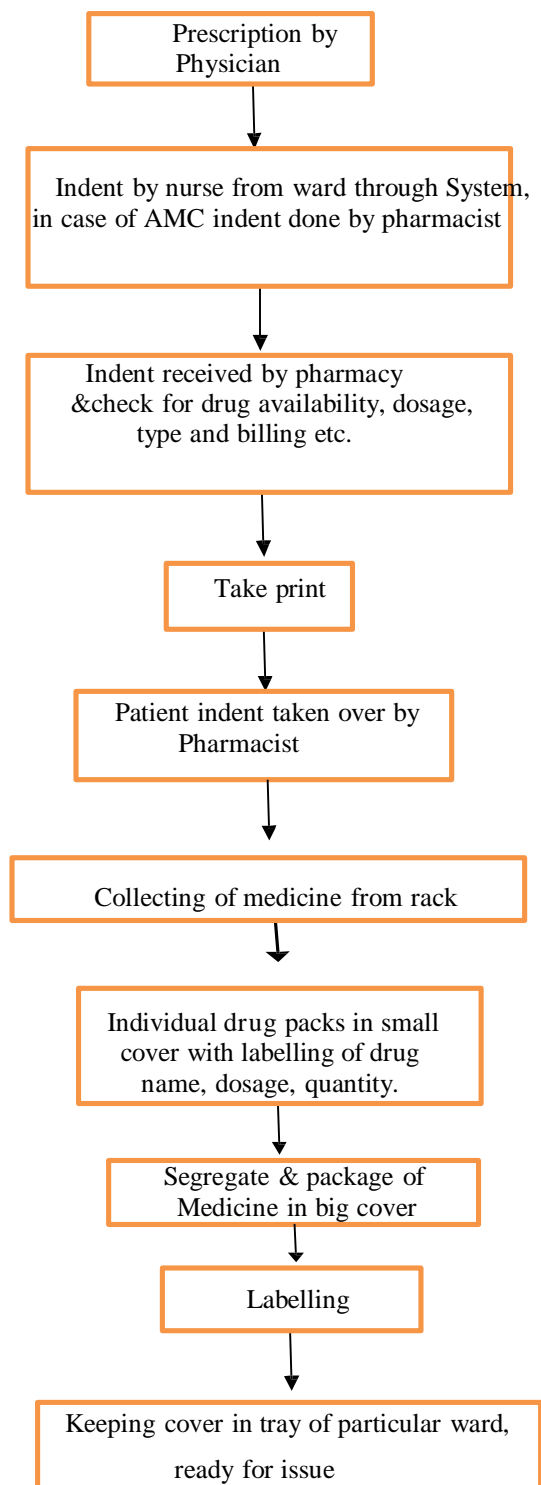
Prescription by Physician

Indent by nurse from ward through System, in case of AMC indent done by pharmacist

Indent received by pharmacy &check for drug availability, dosage, type and billing etc.

Take print

Patient indent taken over by Pharmacist

Collecting of medicine from rack

Individual drug packs in small cover with labelling of drug name, dosage, quantity.

Segregate & package of Medicine in big cover

Labelling

Keeping cover in tray of particular ward, ready for issue